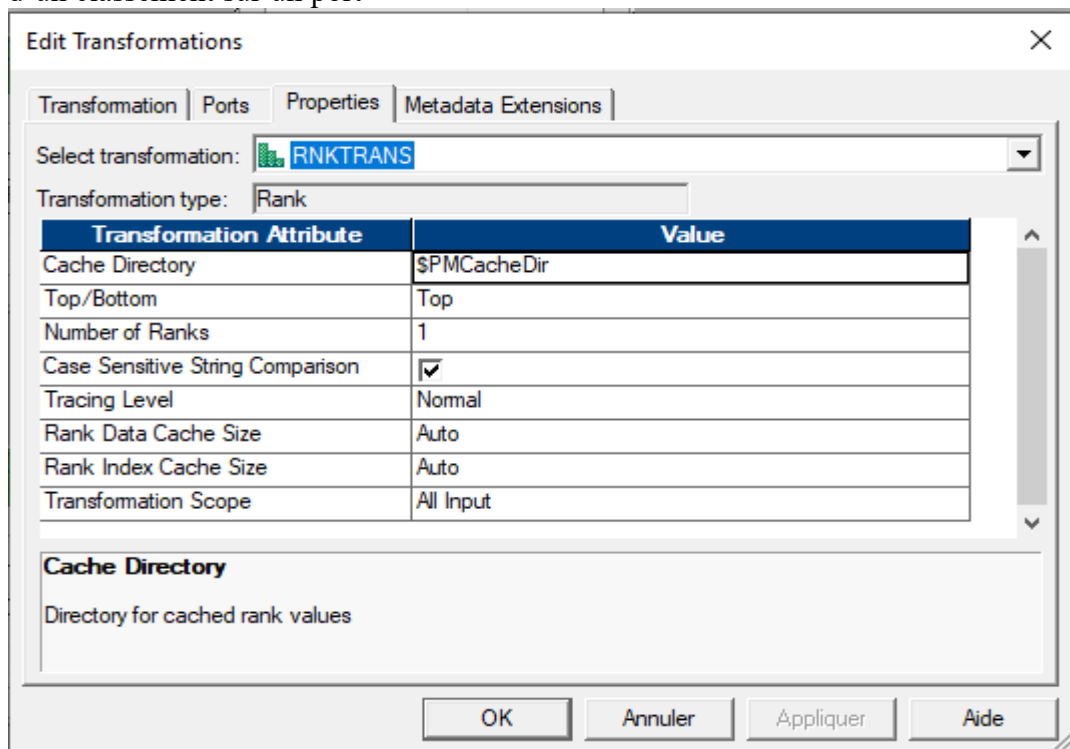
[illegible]

Edit Transformations

×

Transformation | Ports | Properties | Metadata Extensions

Select transformation: RNKTRANS

Transformation type: Rank

| Transformation Attribute | Value |
|---|---|
| Cache Directory | \$PMCacheDir |
| Top/Bottom | Top |
| Number of Ranks | 1 |
| Case Sensitive String Comparison | ☑ |
| Tracing Level | Normal |
| Rank Data Cache Size | Auto |
| Rank Index Cache Size | Auto |
| Transformation Scope | All Input |

Cache Directory

Directory for cached rank values

OK | Annuler | Appliquer | Aide